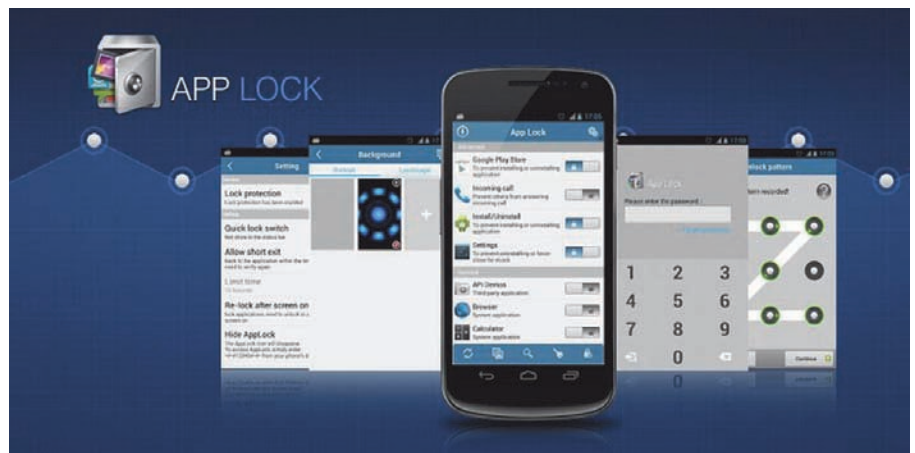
APP LOCK

Setting
Lock protection
Quick lock switch
Allow short exit
Limit time
Re-lock after screen on
Hide AppLock

Background
Portrait
Landscape

17:05
App Lock
Advanced
Google Play Store
To prevent installing or uninstalling application
Incoming call
Prevent others from answering incoming call
Install/Uninstall
To prevent installing or uninstalling application
Settings
To prevent uninstalling or forced close for crack
General
API Demos
Third-party application
Browser
System application
Calculator
System application

App Lock
Please enter the password :
1 2 3
4 5 6
7 8 9
0

Unlock pattern
Pattern recorded!
Continue